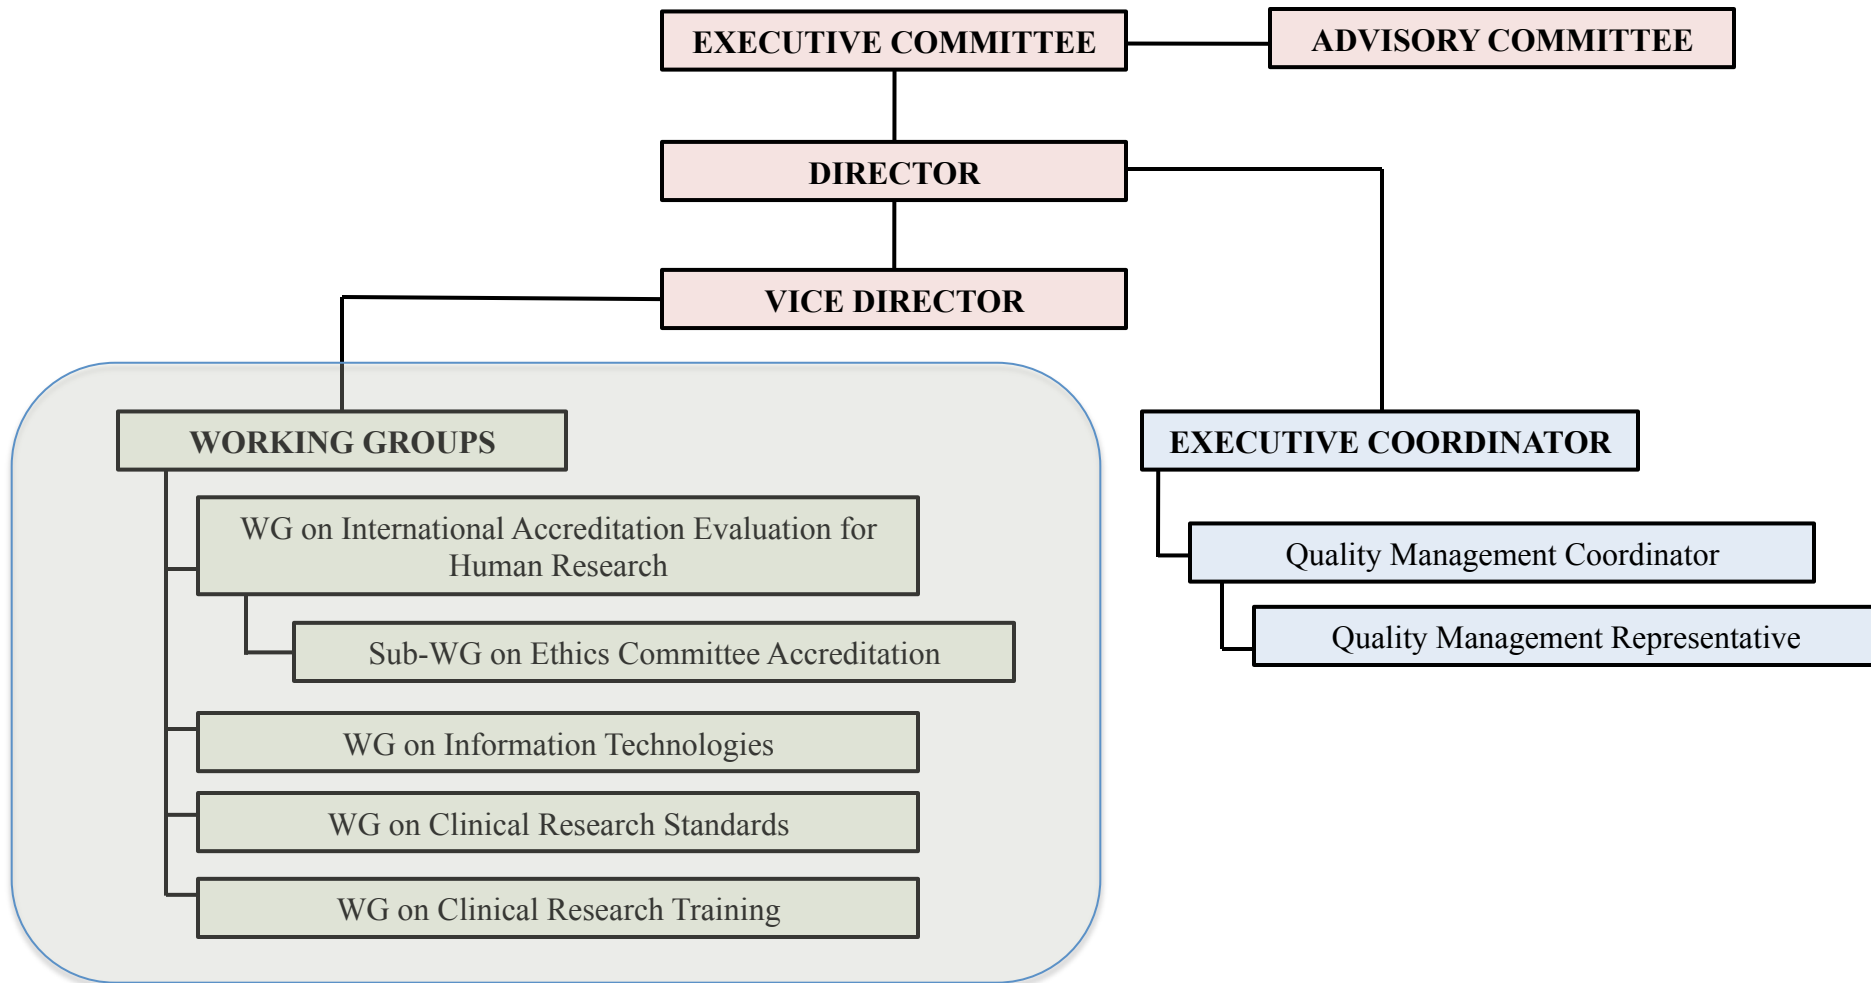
EXECUTIVE COMMITTEE

ADVISORY COMMITTEE

DIRECTOR

VICE DIRECTOR

WORKING GROUPS

WG on International Accreditation Evaluation for Human Research

Sub-WG on Ethics Committee Accreditation

WG on Information Technologies

WG on Clinical Research Standards

WG on Clinical Research Training

EXECUTIVE COORDINATOR

Quality Management Coordinator

Quality Management Representative